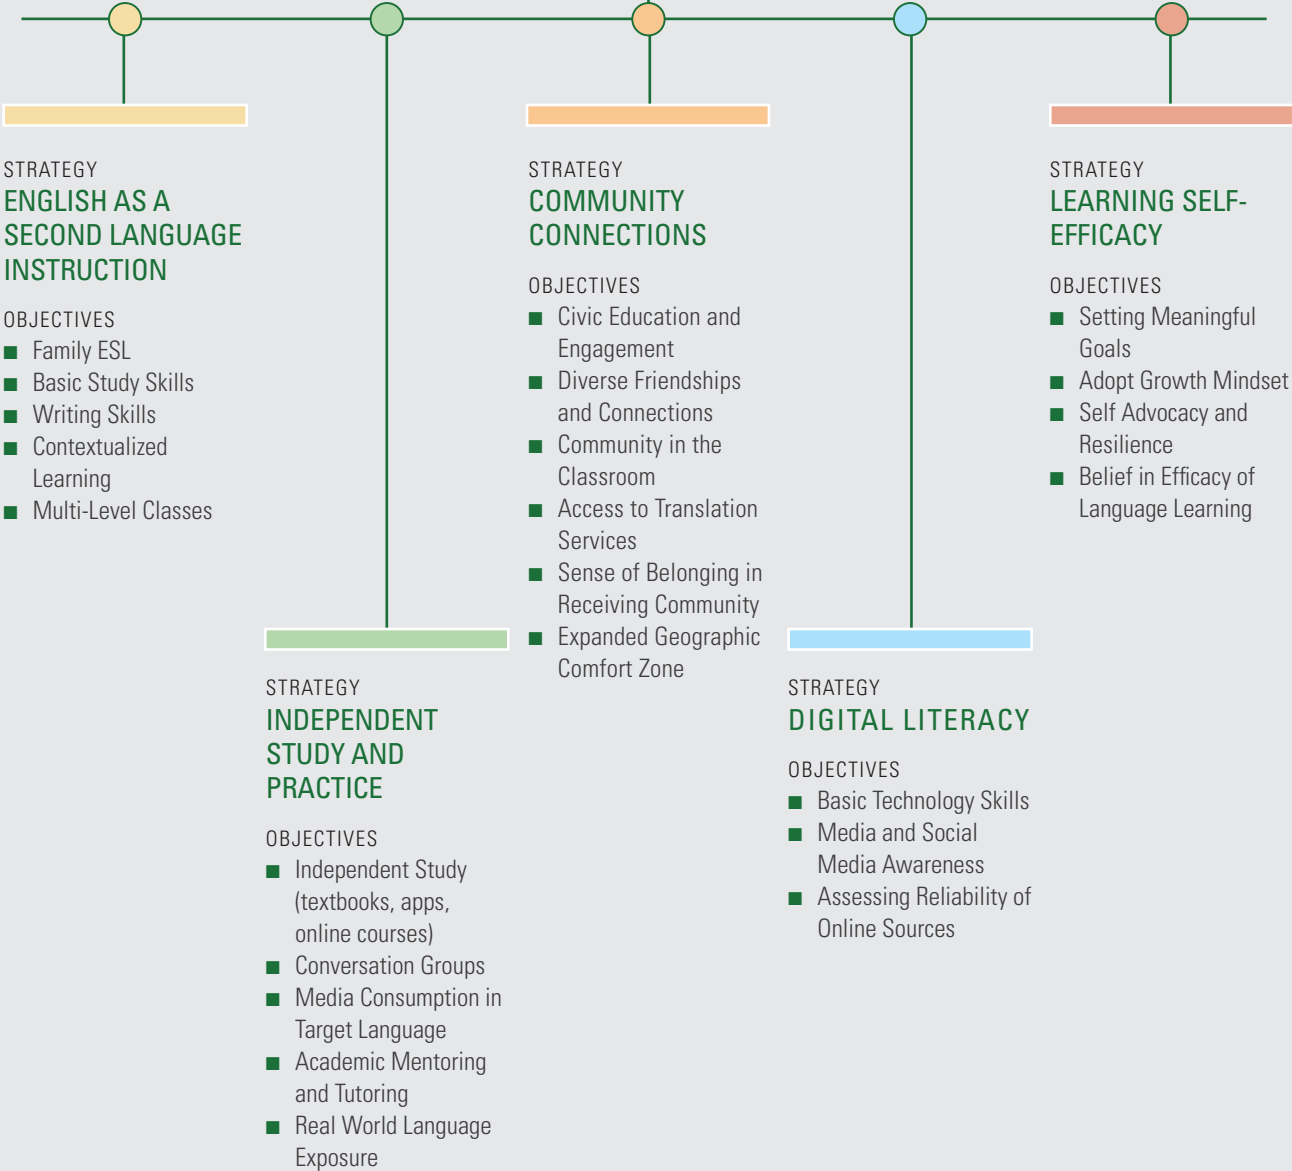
STRATEGY
ENGLISH AS A SECOND LANGUAGE INSTRUCTION

OBJECTIVES
■ Family ESL
■ Basic Study Skills
■ Writing Skills
■ Contextualized Learning
■ Multi-Level Classes

STRATEGY
INDEPENDENT STUDY AND PRACTICE

OBJECTIVES
■ Independent Study (textbooks, apps, online courses)
■ Conversation Groups
■ Media Consumption in Target Language
■ Academic Mentoring and Tutoring
■ Real World Language Exposure

STRATEGY
COMMUNITY CONNECTIONS

OBJECTIVES
■ Civic Education and Engagement
■ Diverse Friendships and Connections
■ Community in the Classroom
■ Access to Translation Services
■ Sense of Belonging in Receiving Community
■ Expanded Geographic Comfort Zone

STRATEGY
DIGITAL LITERACY

OBJECTIVES
■ Basic Technology Skills
■ Media and Social Media Awareness
■ Assessing Reliability of Online Sources

STRATEGY
LEARNING SELF-EFFICACY

OBJECTIVES
■ Setting Meaningful Goals
■ Adopt Growth Mindset
■ Self Advocacy and Resilience
■ Belief in Efficacy of Language Learning